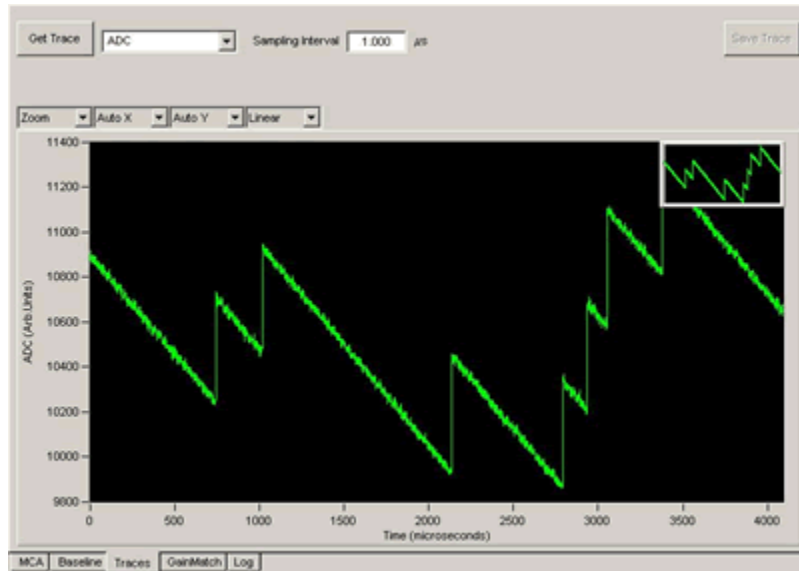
Get Trace ADC Sampling Interval 1.000 µs Save Trace

Zoom Auto X Auto Y Linear

11400
11200
11000
10800
10600
10400
10200
10000
9800

ADC (Arb.Units)

0 500 1000 1500 2000 2500 3000 3500 4000

Time (microseconds)

MCA Baseline Traces GainMatch Log